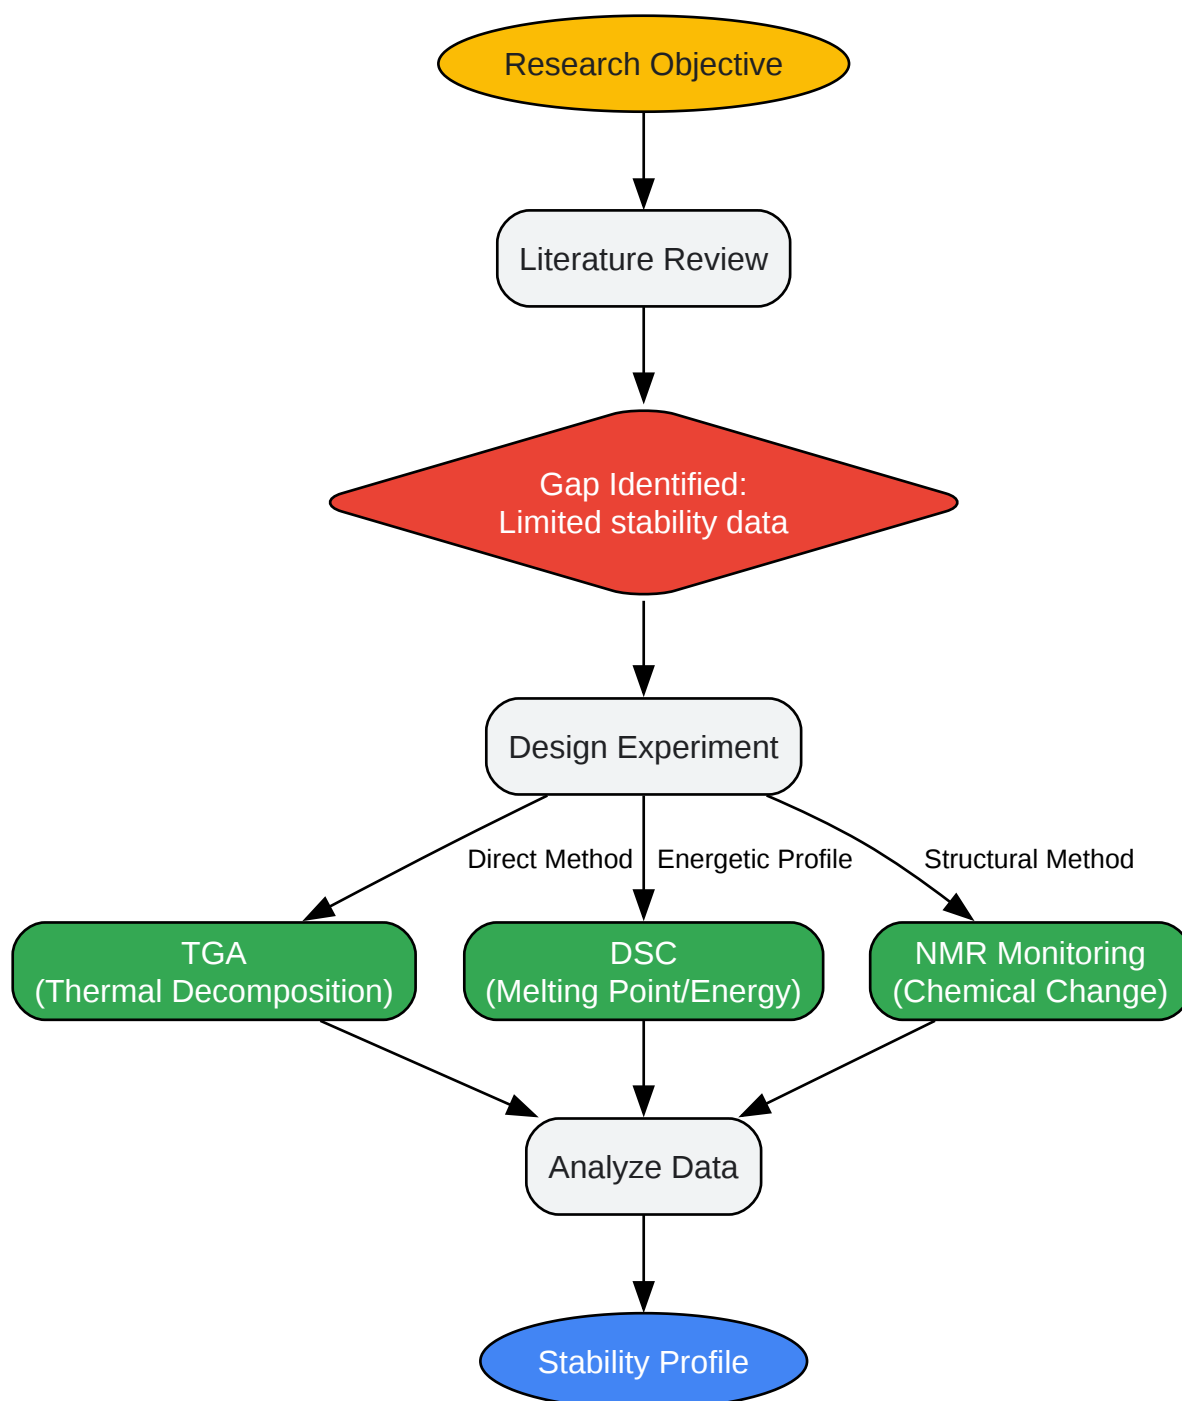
Research Objective

Literature Review

Gap Identified:
Limited stability data

Design Experiment

Direct Method

Energetic Profile

Structural Method

TGA
(Thermal Decomposition)

DSC
(Melting Point/Energy)

NMR Monitoring
(Chemical Change)

Analyze Data

Stability Profile